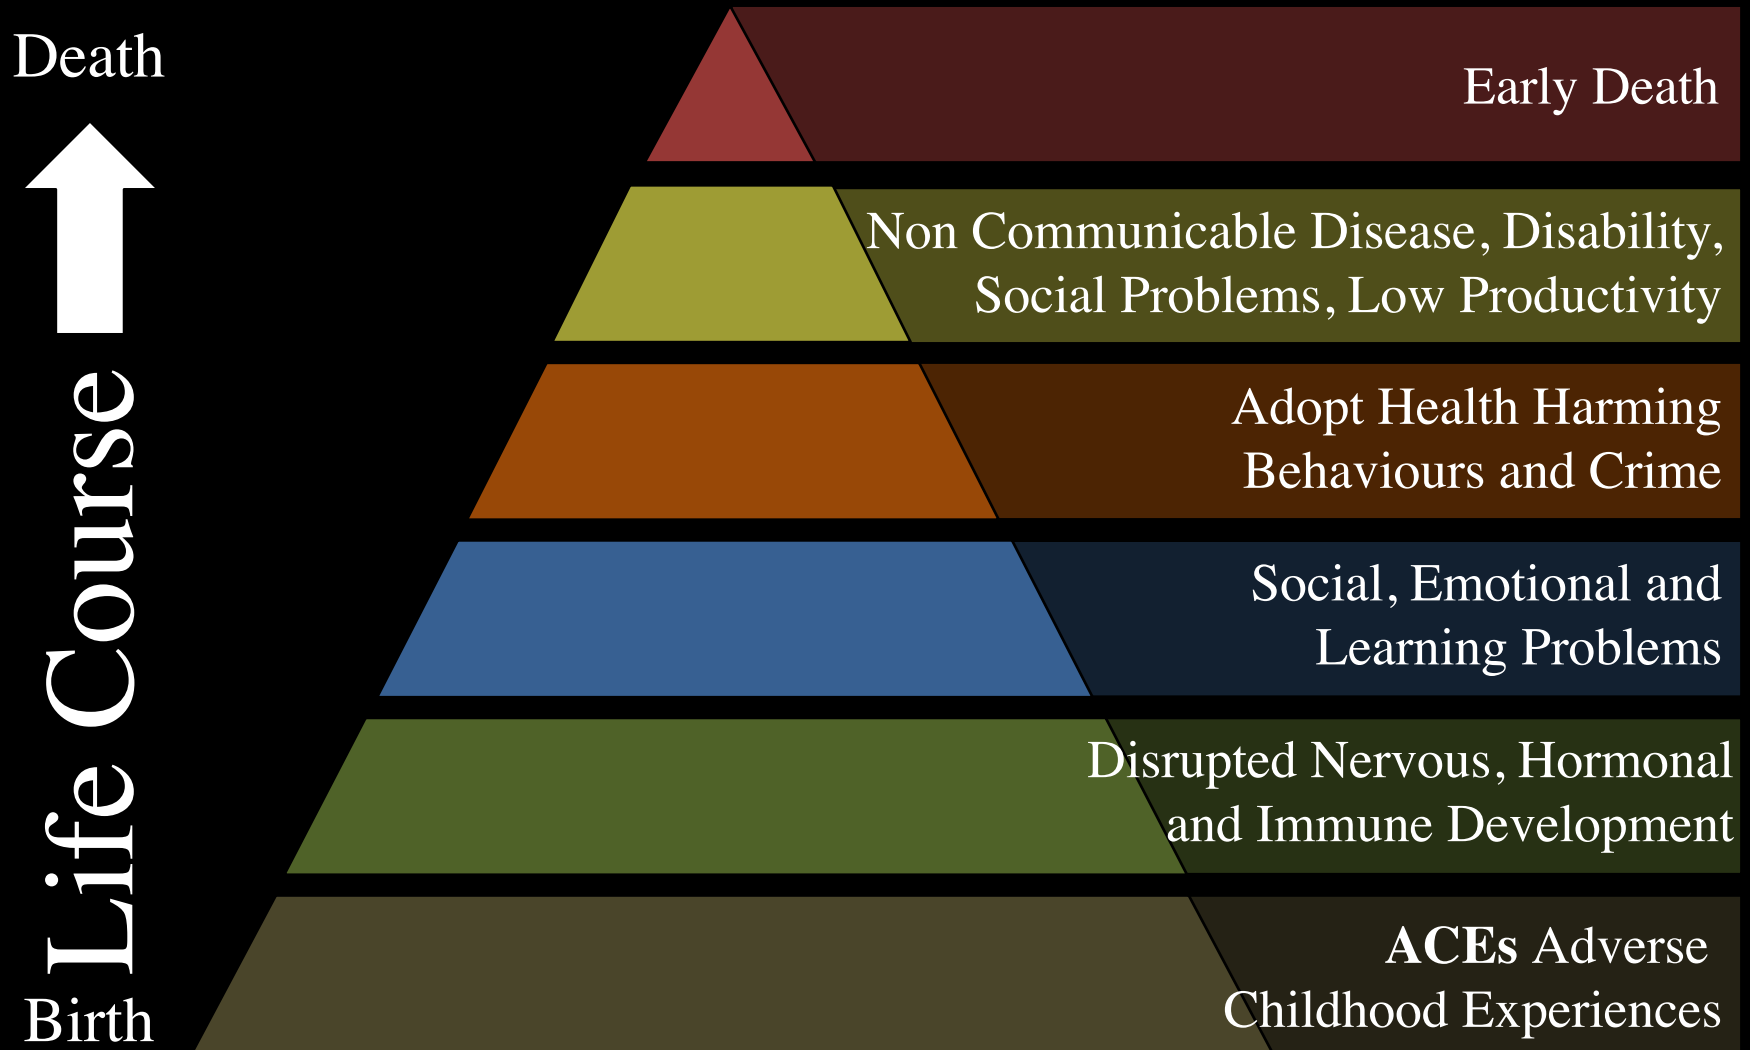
Death

Life Course

Birth

Early Death

Non Communicable Disease, Disability, Social Problems, Low Productivity

Adopt Health Harming Behaviours and Crime

Social, Emotional and Learning Problems

Disrupted Nervous, Hormonal and Immune Development

**ACEs** Adverse Childhood Experiences